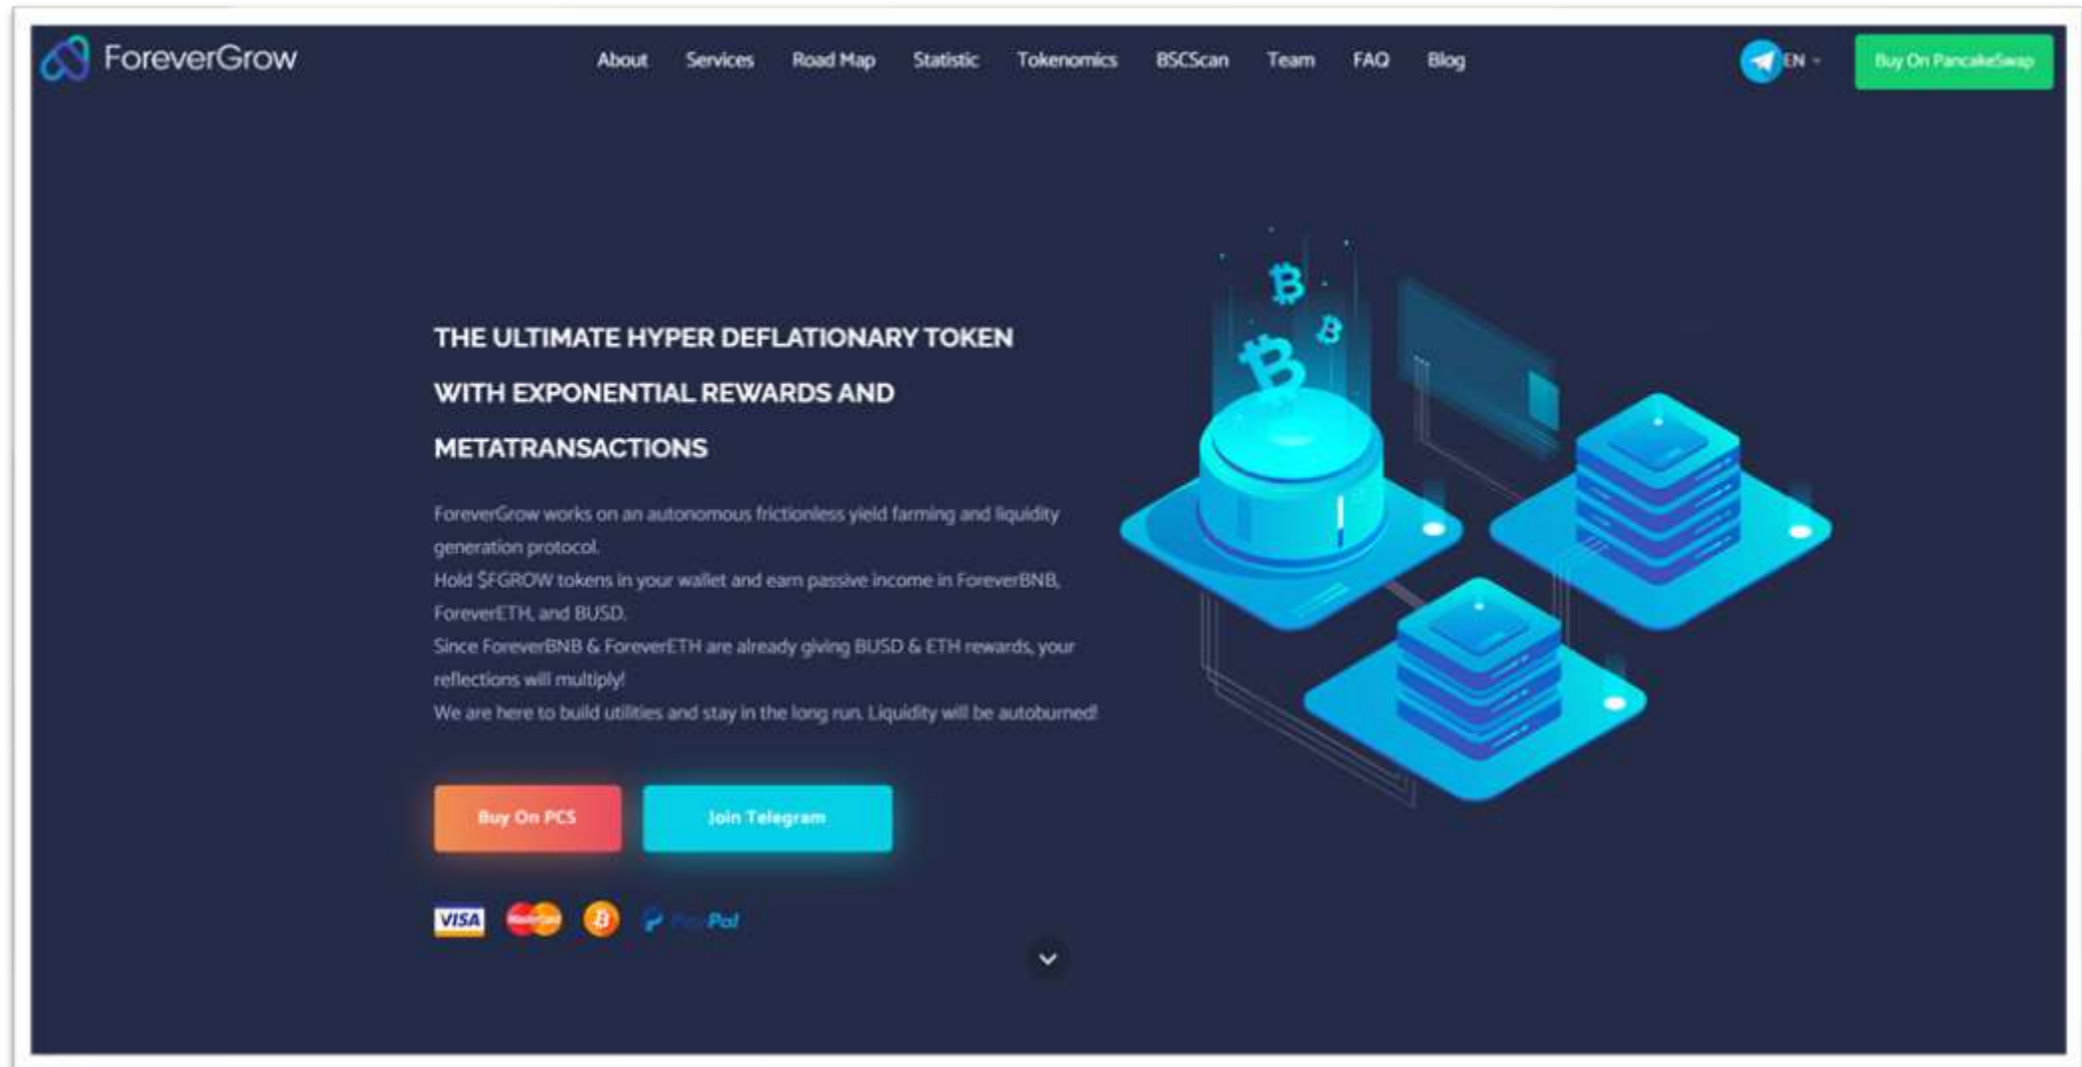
ForeverGrow

About Services Road Map Statistic Tokenomics BSCScan Team FAQ Blog

EN

Buy On PancakeSwap

THE ULTIMATE HYPER DEFLATIONARY TOKEN WITH EXPONENTIAL REWARDS AND METATRANSACTIONS

ForeverGrow works on an autonomous frictionless yield farming and liquidity generation protocol.
Hold $FGROW tokens in your wallet and earn passive income in ForeverBNB, ForeverETH, and BUSD.
Since ForeverBNB & ForeverETH are already giving BUSD & ETH rewards, your reflections will multiply!
We are here to build utilities and stay in the long run. Liquidity will be autoburned!

Buy On PCS

Join Telegram

VISA MasterCard PayPal